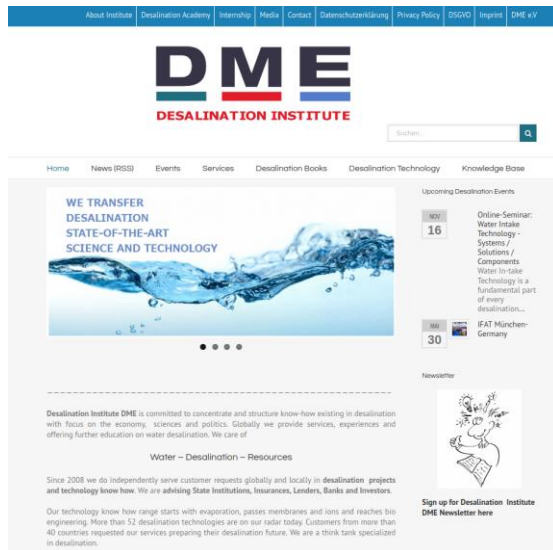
About Institute | Desalination Academy | Internship | Media | Contact | Datenschutzerklärung | Privacy Policy | DSGVO | Imprint | DME e.V

DME
DESALINATION INSTITUTE

Suchen...

Home | News (RSS) | Events | Services | Desalination Books | Desalination Technology | Knowledge Base

WE TRANSFER
DESALINATION
STATE-OF-THE-ART
SCIENCE AND TECHNOLOGY

Upcoming Desalination Events

NOV
16
Online-Seminar: Water Intake Technology - Systems / Solutions / Components
Water In-take Technology is a fundamental part of every desalination...

MAI
30
IFAT München-Germany

Newsletter

Sign up for Desalination Institute DME Newsletter here

Desalination Institute DME is commited to concentrate and structure know-how existing in desalination with focus on the economy, sciences and politics. Globally we provide services, experiences and offering further education on water desalination. We care of

Water – Desalination – Resources

Since 2008 we do independently serve customer requests globally and locally in desalination projects and technology know how. We are advising State Institutions, Insurances, Lenders, Banks and Investors.

Our technology know how range starts with evaporation, passes membranes and ions and reaches bio engineering. More than 52 desalination technologies are on our radar today. Customers from more than 40 countries requested our services preparing their desalination future. We are a think tank specialized in desalination.